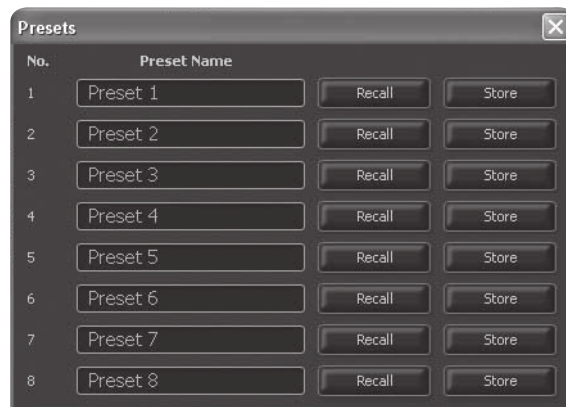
Presets

| No. | Preset Name | | |
|---|---|---|---|
| 1 | Preset 1 | Recall | Store |
| 2 | Preset 2 | Recall | Store |
| 3 | Preset 3 | Recall | Store |
| 4 | Preset 4 | Recall | Store |
| 5 | Preset 5 | Recall | Store |
| 6 | Preset 6 | Recall | Store |
| 7 | Preset 7 | Recall | Store |
| 8 | Preset 8 | Recall | Store |